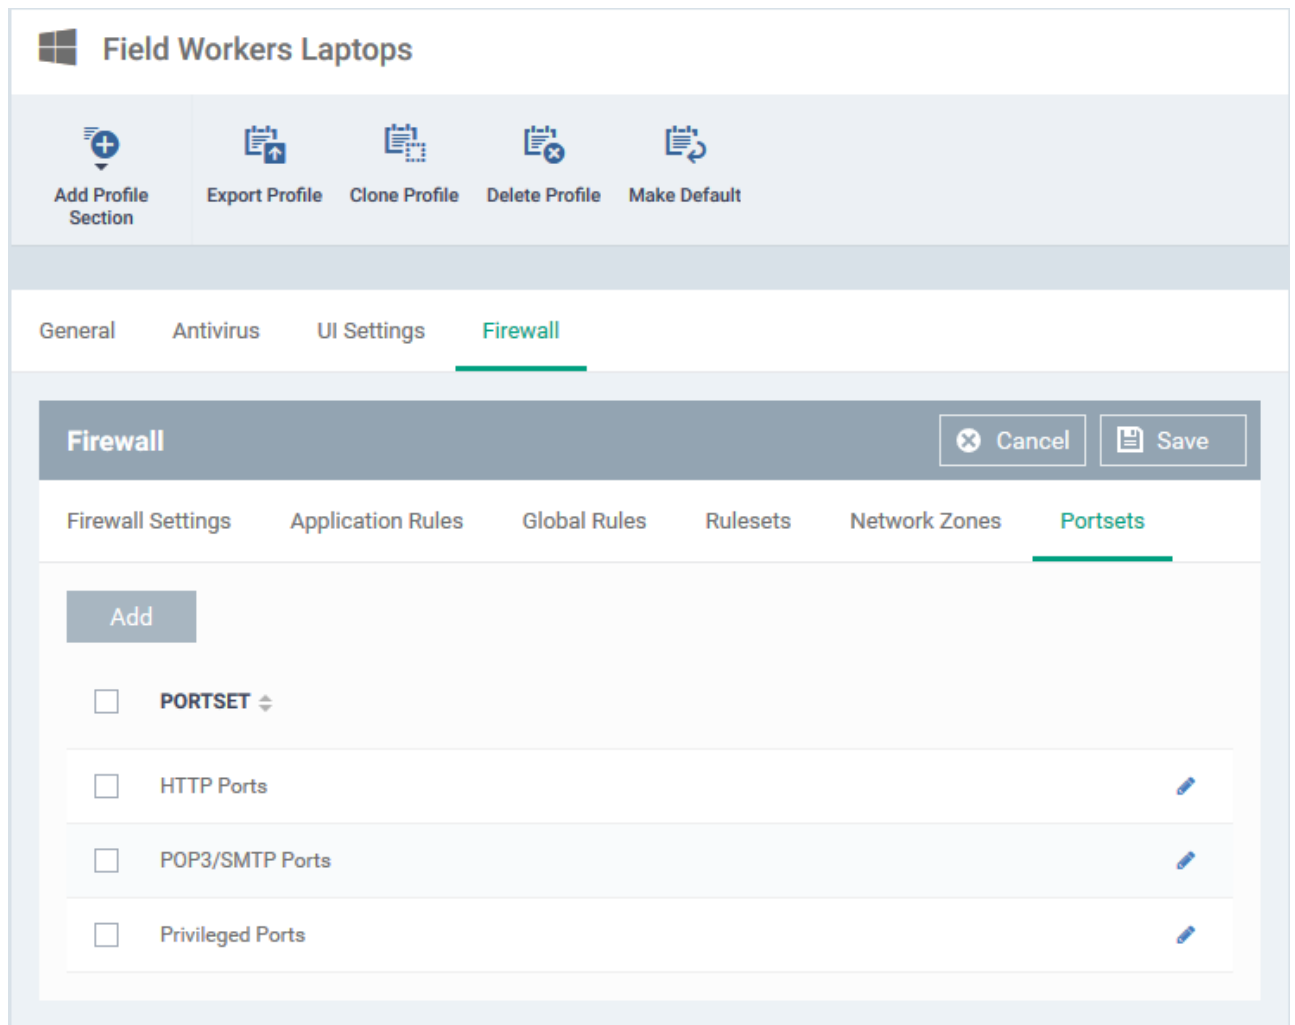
Field Workers Laptops

Add Profile Section

Export Profile

Clone Profile

Delete Profile

Make Default

General

Antivirus

UI Settings

Firewall

Firewall

Cancel

Save

Firewall Settings

Application Rules

Global Rules

Rulesets

Network Zones

Portsets

Add

| PORTSET |
|---|
| HTTP Ports |
| POP3/SMTP Ports |
| Privileged Ports |